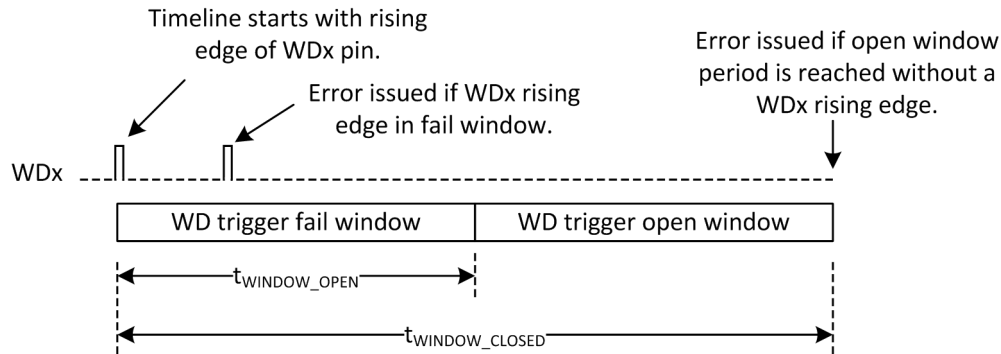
Timeline starts with rising edge of WDx pin.

Error issued if WDx rising edge in fail window.

Error issued if open window period is reached without a WDx rising edge.

WDx

WD trigger fail window

WD trigger open window

$t_{WINDOW\_OPEN}$

$t_{WINDOW\_CLOSED}$